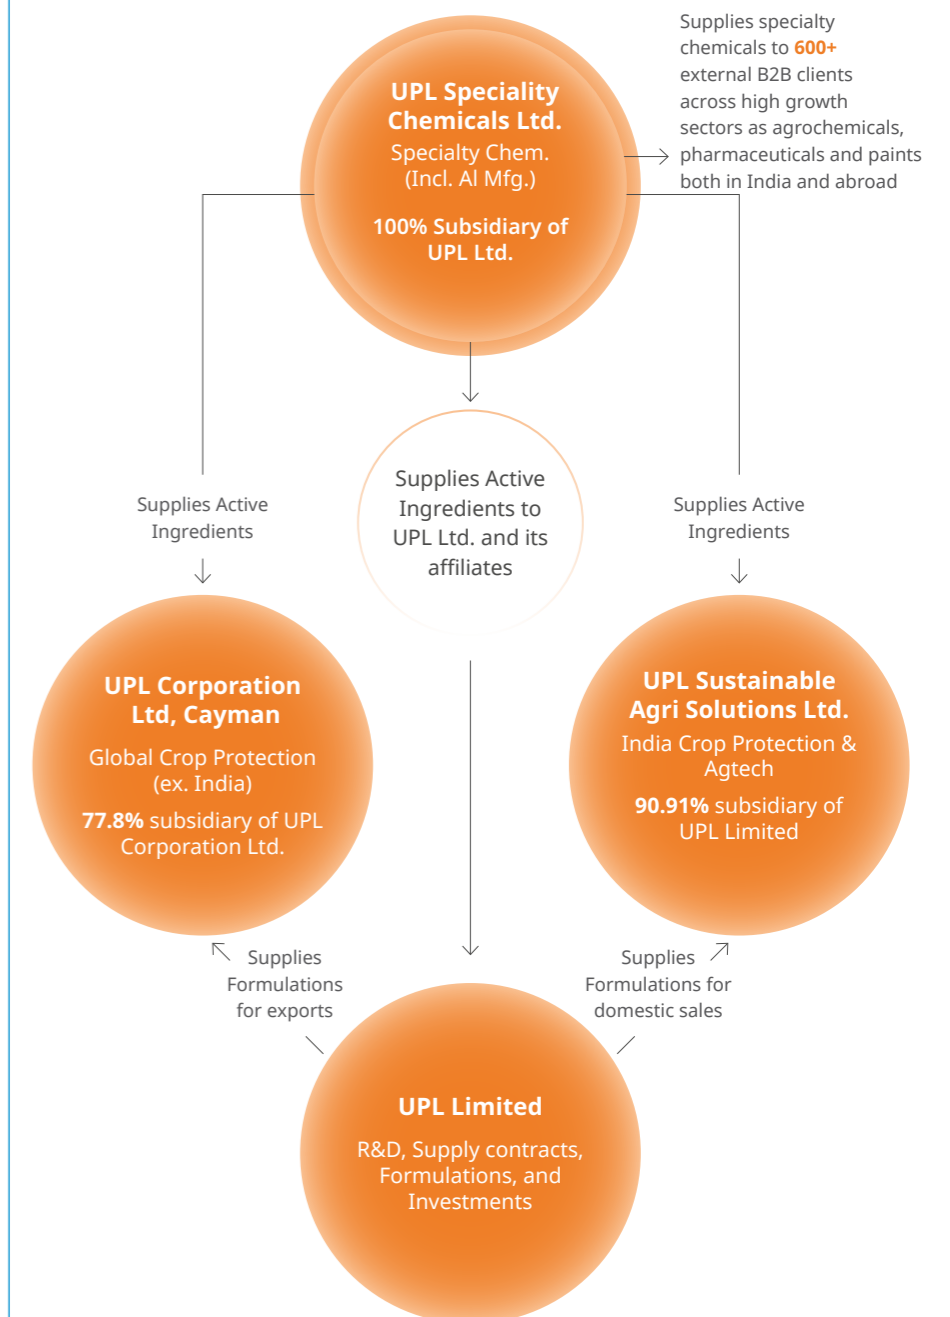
UPL Speciality Chemicals Ltd.
Specialty Chem. (Incl. AI Mfg.)
100% Subsidiary of UPL Ltd.

Supplies specialty chemicals to 600+ external B2B clients across high growth sectors as agrochemicals, pharmaceuticals and paints both in India and abroad

Supplies Active Ingredients

Supplies Active Ingredients to UPL Ltd. and its affiliates

Supplies Active Ingredients

UPL Corporation Ltd, Cayman
Global Crop Protection (ex. India)
77.8% subsidiary of UPL Corporation Ltd.

UPL Sustainable Agri Solutions Ltd.
India Crop Protection & Agtech
90.91% subsidiary of UPL Limited

Supplies Formulations for exports

Supplies Formulations for domestic sales

UPL Limited
R&D, Supply contracts, Formulations, and Investments